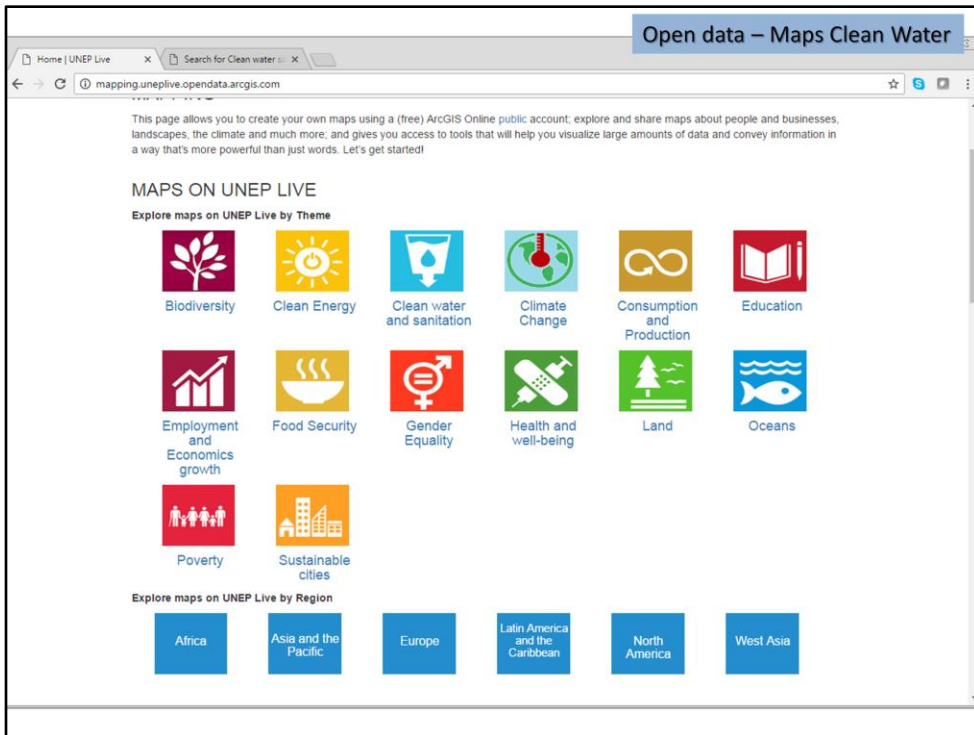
Open data – Maps Clean Water

Home | UNEP Live
Search for Clean water s

mapping.uneplive.opendata.arcgis.com

This page allows you to create your own maps using a (free) ArcGIS Online public account; explore and share maps about people and businesses, landscapes, the climate and much more; and gives you access to tools that will help you visualize large amounts of data and convey information in a way that's more powerful than just words. Let's get started!

MAPS ON UNEP LIVE

Explore maps on UNEP Live by Theme

Biodiversity
Clean Energy
Clean water and sanitation
Climate Change
Consumption and Production
Education
Employment and Economics growth
Food Security
Gender Equality
Health and well-being
Land
Oceans
Poverty
Sustainable cities

Explore maps on UNEP Live by Region

Africa
Asia and the Pacific
Europe
Latin America and the Caribbean
North America
West Asia